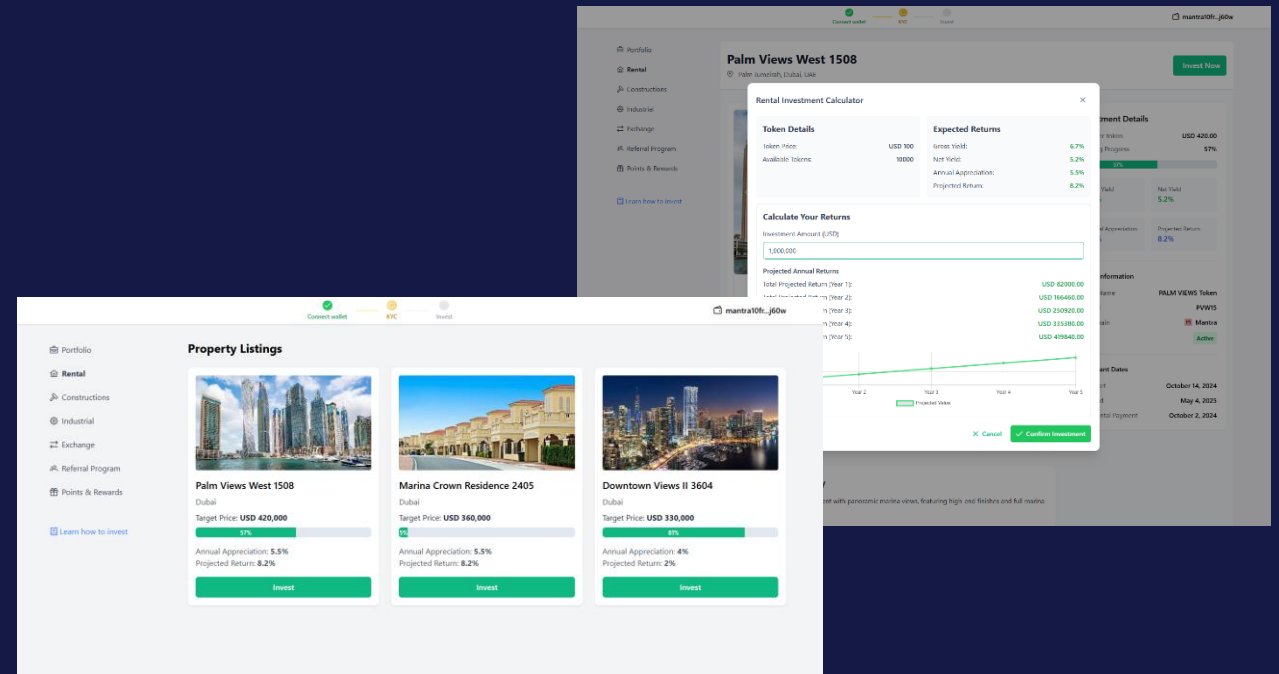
Connect wallet KYC Invest

mantra10fr...j60w

Portfolio
Rental
Constructions
Industrial
Exchange
Referral Program
Points & Rewards

Learn how to invest

Palm Views West 1508
Palm Jumeirah, Dubai, UAE

Invest Now

Rental Investment Calculator

Token Details
Token Price: USD 100
Available Tokens: 10000

Expected Returns
Gross Yield: 6.7%
Net Yield: 5.2%
Annual Appreciation: 5.5%
Projected Return: 8.2%

Calculate Your Returns
Investment Amount (USD)
1,000,000

Projected Annual Returns
Total Projected Return (Year 1): USD 82000.00
Total Projected Return (Year 2): USD 166460.00
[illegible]n (Year 3): USD 250920.00
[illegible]n (Year 4): USD 335380.00
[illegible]n (Year 5): USD 419840.00

Year 2 Year 3 Year 4 Year 5
Projected Value

Cancel
Confirm Investment

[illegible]ment Details
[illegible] Tokens USD 420.00
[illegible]g Progress 57%
57%
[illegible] Yield
Net Yield 5.2%
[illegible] Appreciation
Projected Return 8.2%

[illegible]nformation
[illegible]ame PALM VIEWS Token
PVW15
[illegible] Mantra
Active

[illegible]nt Dates
October 14, 2024
May 4, 2025
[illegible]tal Payment October 2, 2024

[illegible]t with panoramic marina views, featuring high-end finishes and full marina

Connect wallet KYC Invest

mantra10fr...j60w

Portfolio
Rental
Constructions
Industrial
Exchange
Referral Program
Points & Rewards

Learn how to invest

Property Listings

Palm Views West 1508
Dubai
Target Price: USD 420,000
57%
Annual Appreciation: 5.5%
Projected Return: 8.2%
Invest

Marina Crown Residence 2405
Dubai
Target Price: USD 360,000
5%
Annual Appreciation: 5.5%
Projected Return: 8.2%
Invest

Downtown Views II 3604
Dubai
Target Price: USD 330,000
81%
Annual Appreciation: 4%
Projected Return: 2%
Invest